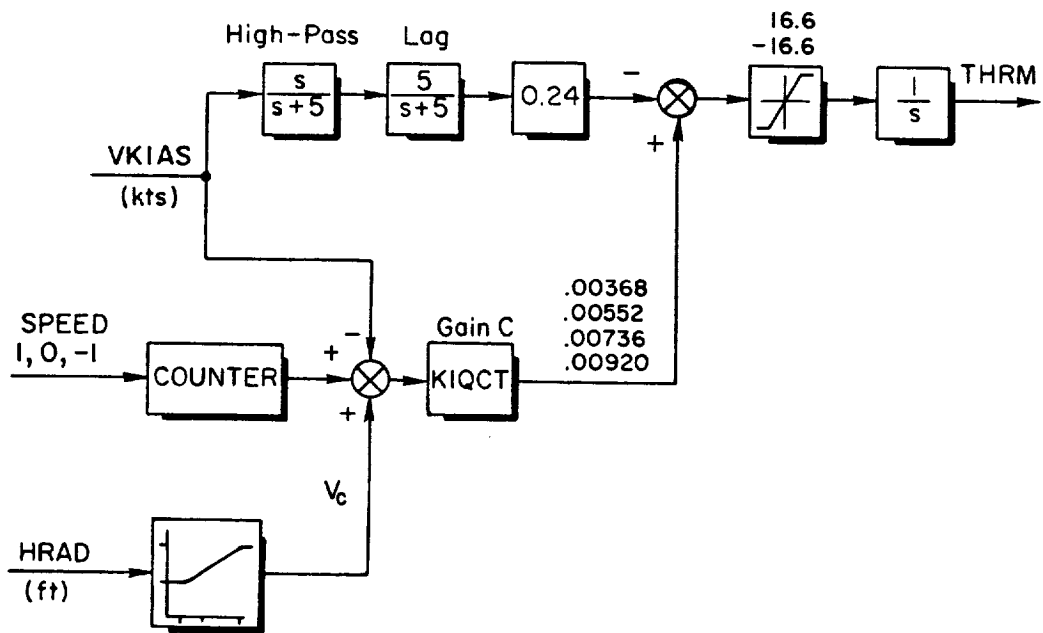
High-Pass

Lag

$\frac{s}{s+5}$

$\frac{5}{s+5}$

0.24

−

+

16.6
−16.6

$\frac{1}{s}$

THRM

VKIAS
(kts)

.00368
.00552
.00736
.00920

SPEED
1, 0, −1

COUNTER

+
−
+

Gain C

KIQCT

$V_c$

HRAD
(ft)